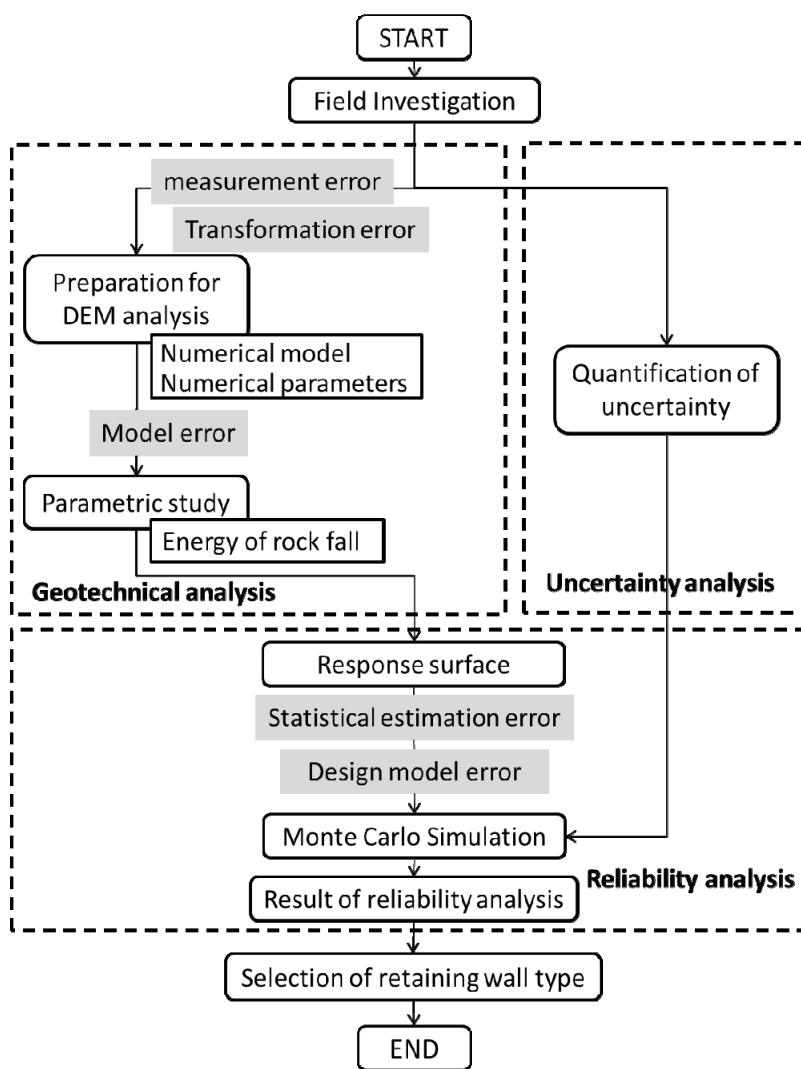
START

Field Investigation

measurement error

Transformation error

Preparation for DEM analysis

Numerical model
Numerical parameters

Model error

Parametric study

Energy of rock fall

Geotechnical analysis

Quantification of uncertainty

Uncertainty analysis

Response surface

Statistical estimation error

Design model error

Monte Carlo Simulation

Result of reliability analysis

Reliability analysis

Selection of retaining wall type

END